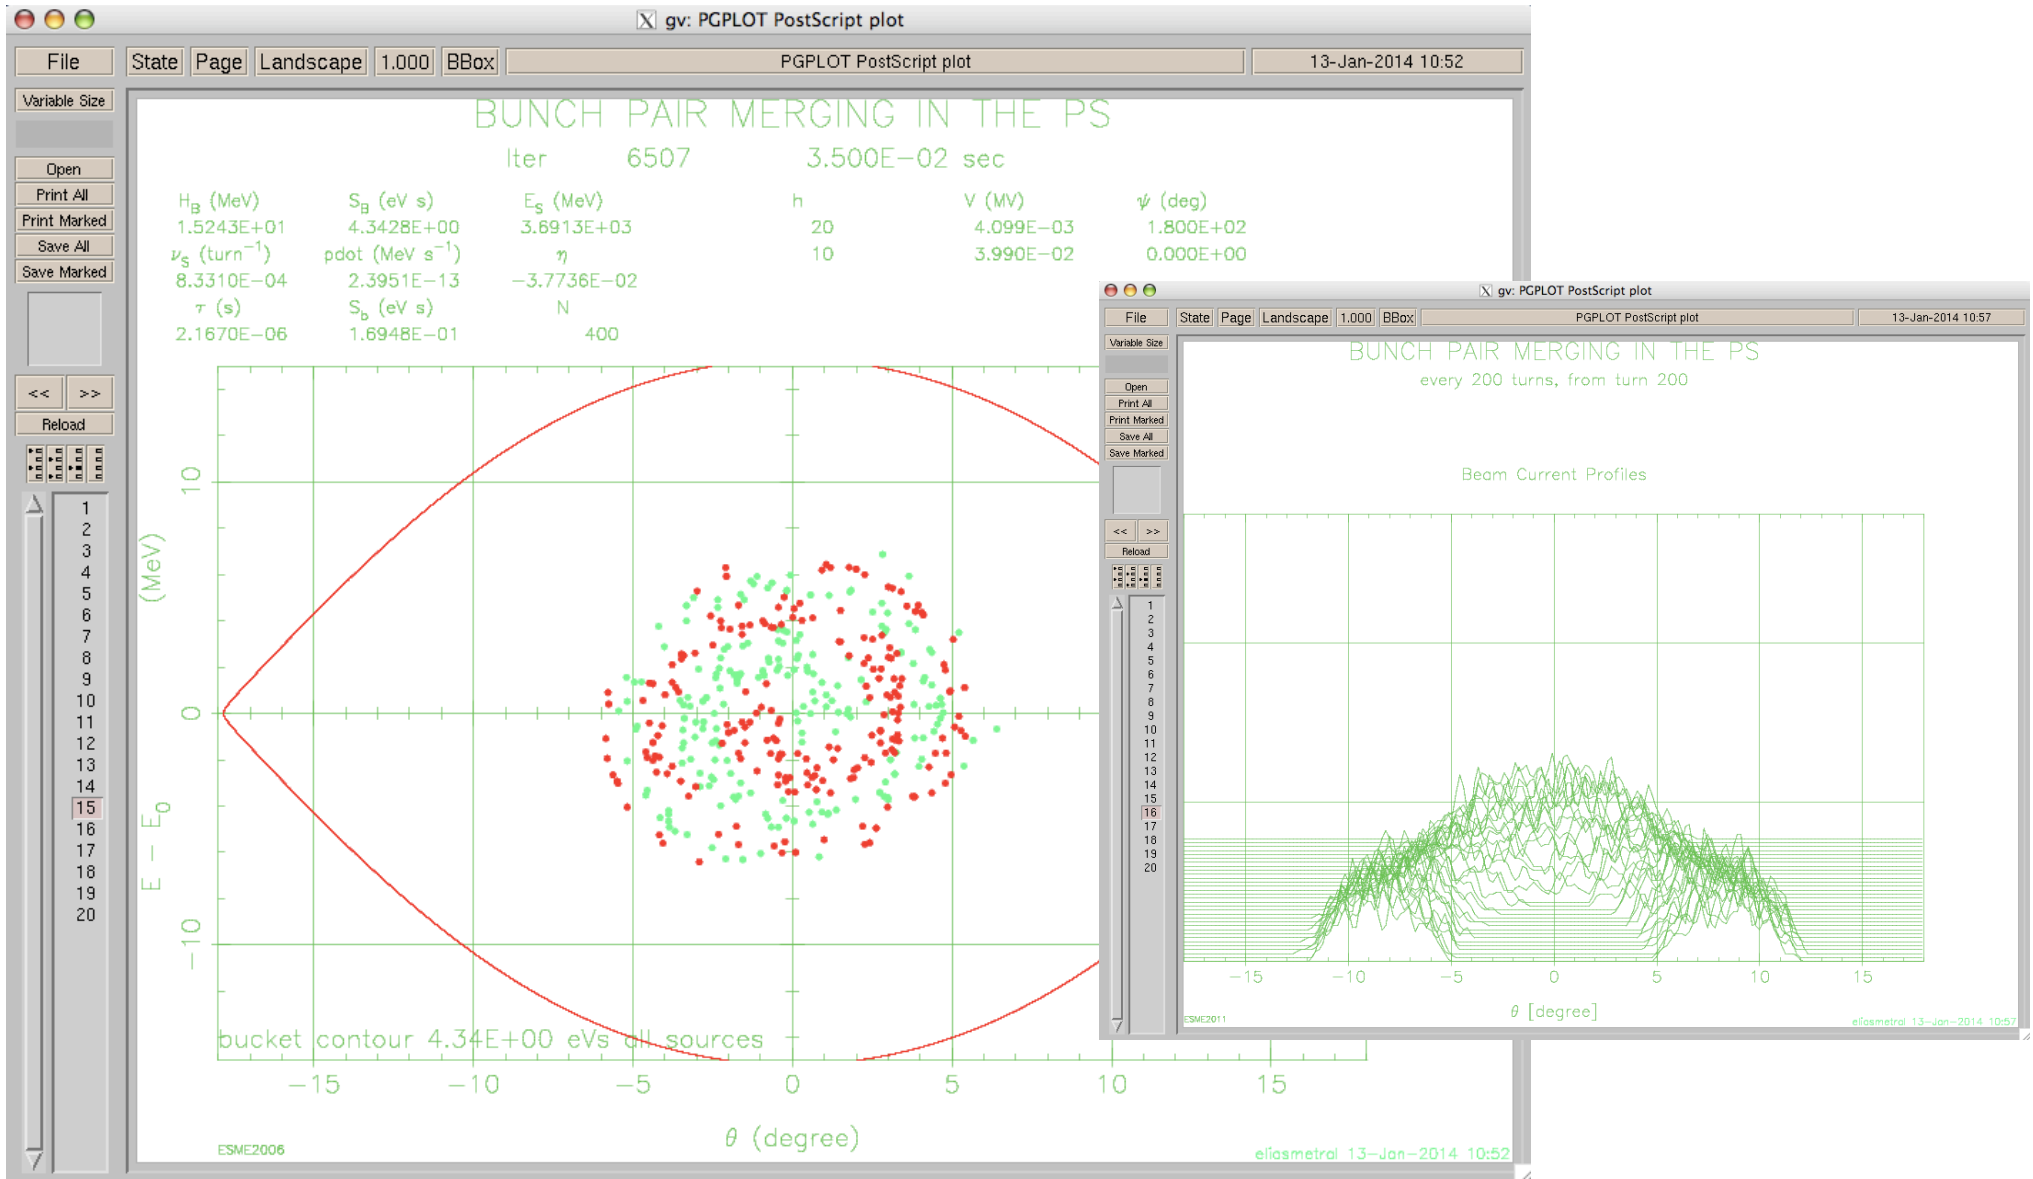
gv: PGPLOT PostScript plot

File | State | Page | Landscape | 1.000 | BBox | PGPLOT PostScript plot | 13-Jan-2014 10:52

Variable Size

Open
Print All
Print Marked
Save All
Save Marked

<< >>
Reload

1
2
3
4
5
6
7
8
9
10
11
12
13
14
15
16
17
18
19
20

BUNCH PAIR MERGING IN THE PS

Iter 6507 3.500E−02 sec

| $H_B$ (MeV) | $S_B$ (eV s) | $E_s$ (MeV) | h | V (MV) | $\psi$ (deg) |
|---|---|---|---|---|---|
| 1.5243E+01 | 4.3428E+00 | 3.6913E+03 | 20 | 4.099E−03 | 1.800E+02 |
| $\nu_s$ (turn$^{-1}$) | pdot (MeV s$^{-1}$) | $\eta$ | 10 | 3.990E−02 | 0.000E+00 |
| 8.3310E−04 | 2.3951E−13 | −3.7736E−02 | | | |
| $\tau$ (s) | $S_b$ (eV s) | N | | | |
| 2.1670E−06 | 1.6948E−01 | 400 | | | |

E − $E_0$ (MeV)

10
0
−10

bucket contour 4.34E+00 eVs all sources

−15 −10 −5 0 5 10 15

$\theta$ (degree)

ESME2006

eliasmetral 13−Jan−2014 10:52

gv: PGPLOT PostScript plot

File | State | Page | Landscape | 1.000 | BBox | PGPLOT PostScript plot | 13-Jan-2014 10:57

Variable Size

Open
Print All
Print Marked
Save All
Save Marked

<< >>
Reload

1
2
3
4
5
6
7
8
9
10
11
12
13
14
15
16
17
18
19
20

BUNCH PAIR MERGING IN THE PS

every 200 turns, from turn 200

Beam Current Profiles

−15 −10 −5 0 5 10 15

$\theta$ [degree]

ESME2011

eliasmetral 13−Jan−2014 10:57